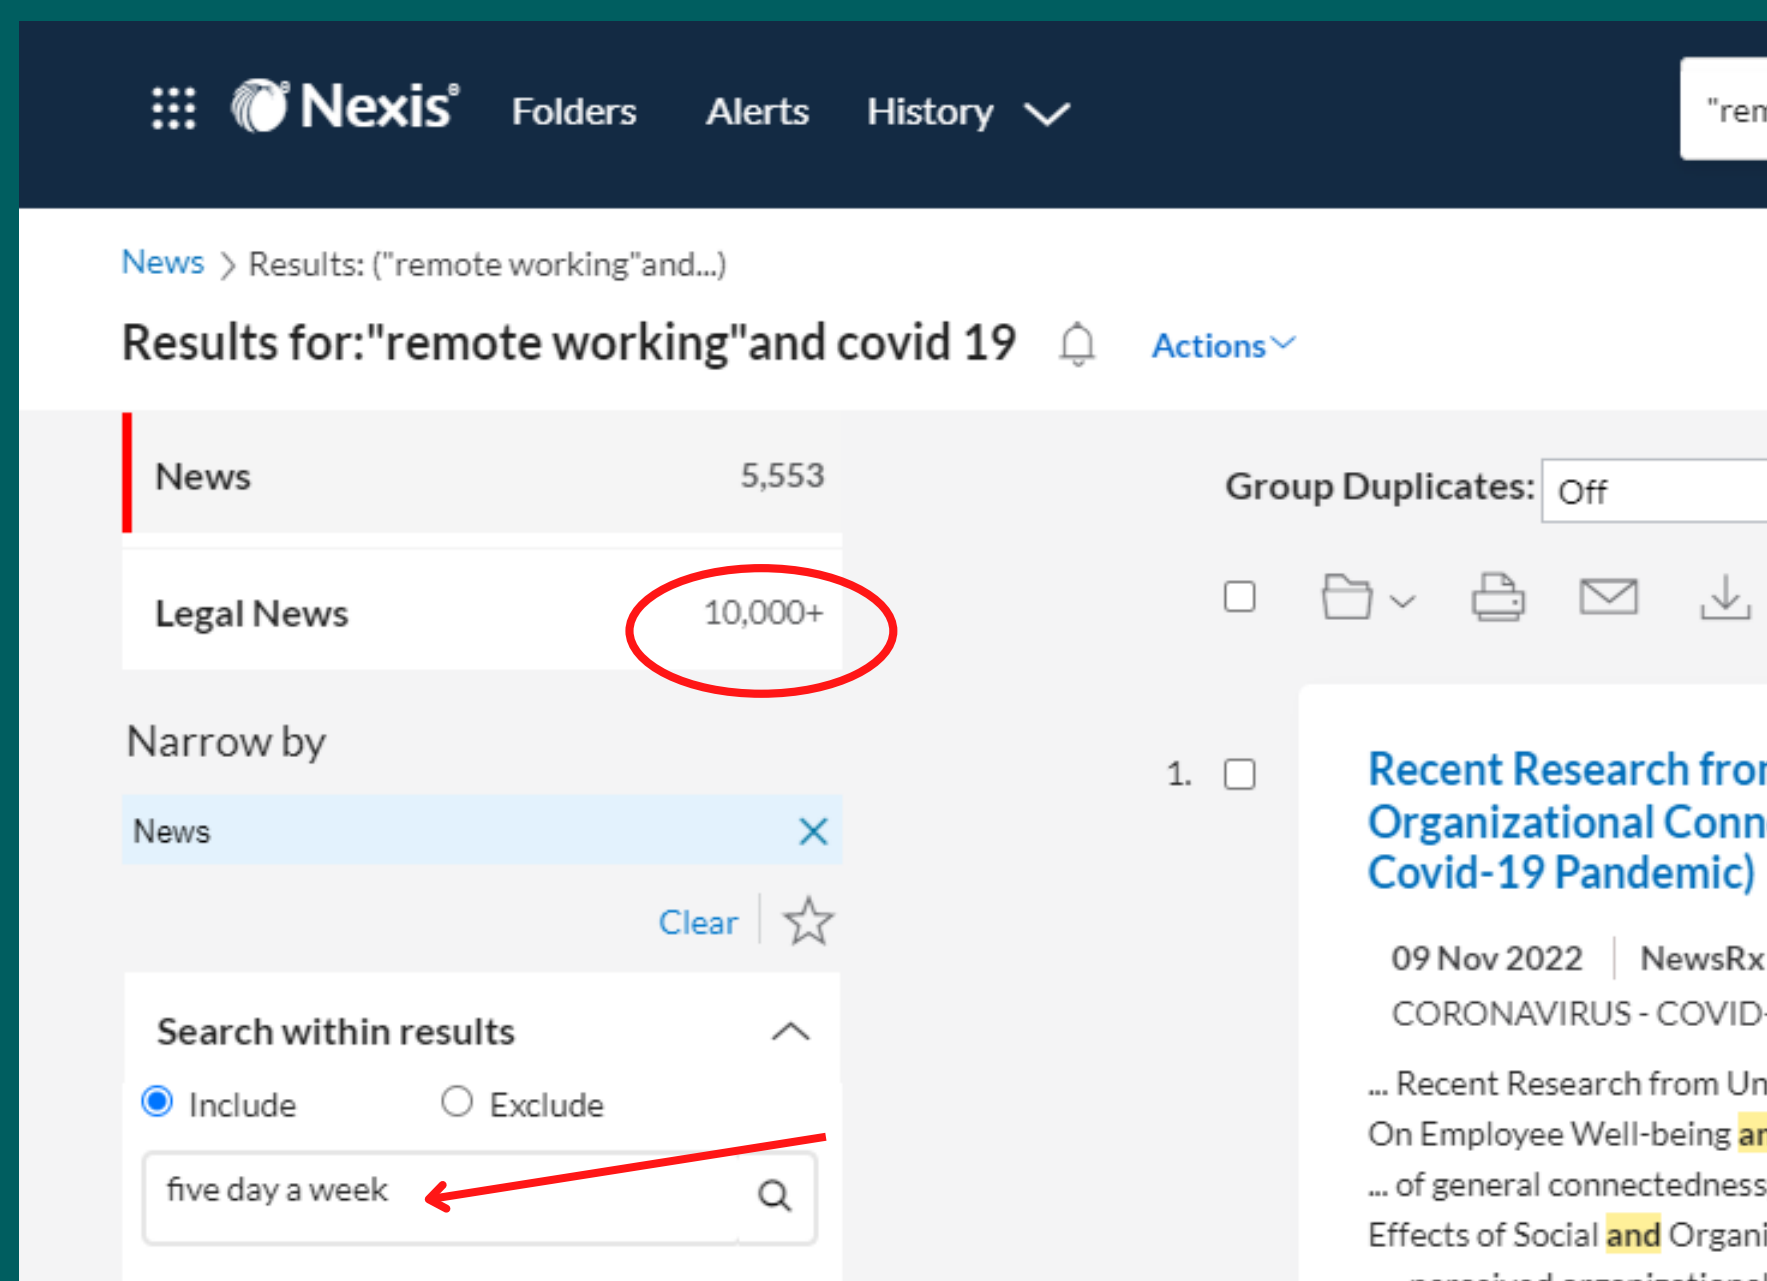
Nexis Folders Alerts History

"rem

News > Results: ("remote working"and...)

Results for:"remote working"and covid 19 Actions

News 5,553

Legal News 10,000+

Narrow by

News

Clear

Search within results

Include Exclude

five day a week

Group Duplicates: Off

1.

Recent Research fro
Organizational Conn
Covid-19 Pandemic)

09 Nov 2022 | NewsRx

CORONAVIRUS - COVID

... Recent Research from Un
On Employee Well-being ar
... of general connectedness
Effects of Social and Organi